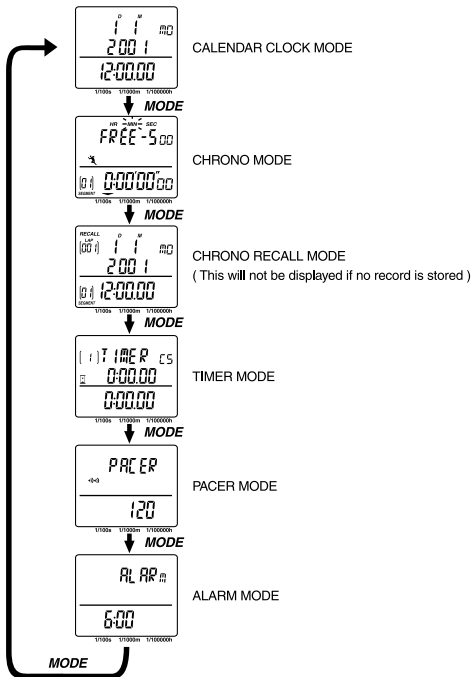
D M
1 1 mo
2001
12:00.00
1/100s 1/1000m 1/100000h

CALENDAR CLOCK MODE

MODE

HR MIN SEC
FREE-500
01 0:00'00"00
SEGMENT
1/100s 1/1000m 1/100000h

CHRONO MODE

MODE

RECALL LAP D M
00 1 1 mo
2001
01 12:00.00
SEGMENT
1/100s 1/1000m 1/100000h

CHRONO RECALL MODE
( This will not be displayed if no record is stored )

MODE

[ 1 ] TIMER cs
0:00.00
0:00.00
1/100s 1/1000m 1/100000h

TIMER MODE

MODE

PACER
120
1/100s 1/1000m 1/100000h

PACER MODE

MODE

ALARm
6:00
1/100s 1/1000m 1/100000h

ALARM MODE

MODE